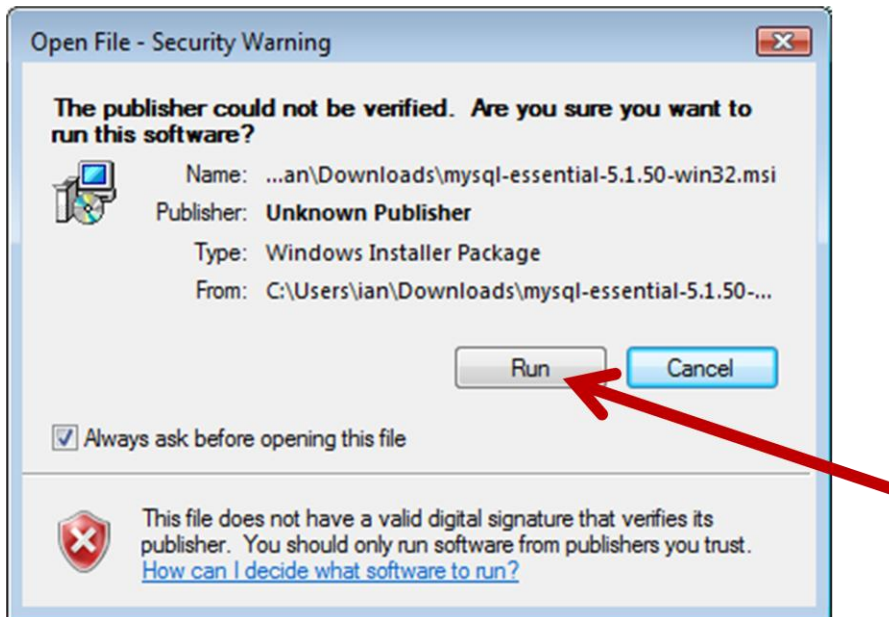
Open File - Security Warning

The publisher could not be verified. Are you sure you want to run this software?

| | |
|---|---|
| Name: | ...an\Downloads\mysql-essential-5.1.50-win32.msi |
| Publisher: | Unknown Publisher |
| Type: | Windows Installer Package |
| From: | C:\Users\ian\Downloads\mysql-essential-5.1.50-... |

Run Cancel

Always ask before opening this file

This file does not have a valid digital signature that verifies its publisher. You should only run software from publishers you trust. How can I decide what software to run?